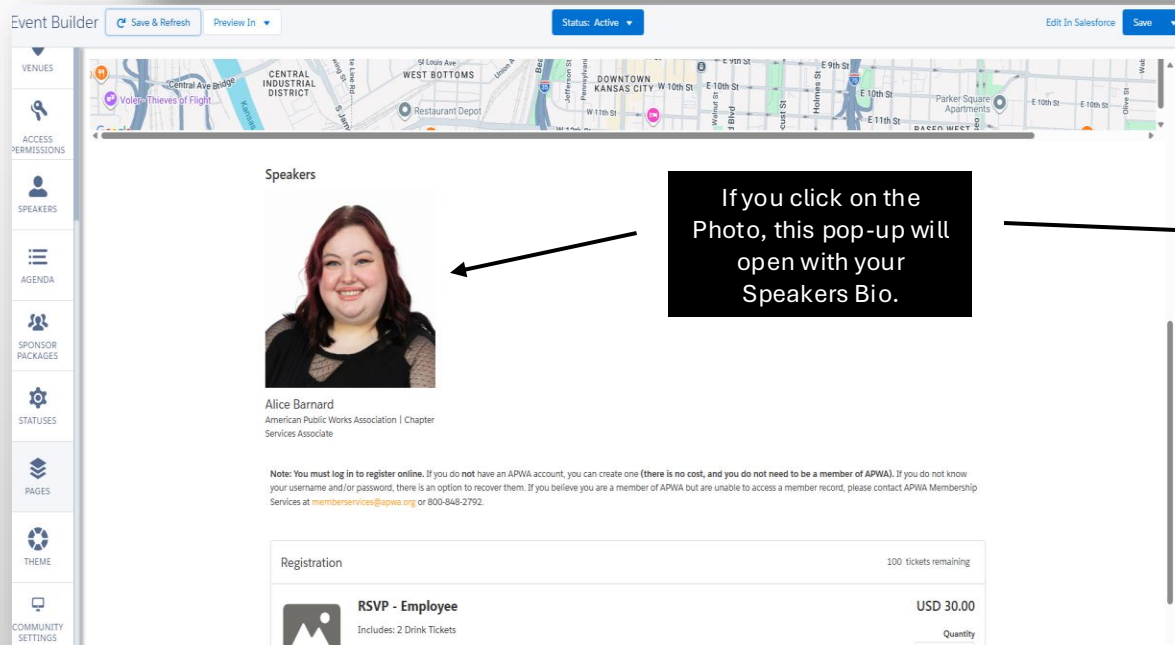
Event Builder Save & Refresh Preview In Status: Active Edit In Salesforce Save

VENUES
ACCESS PERMISSIONS
SPEAKERS
AGENDA
SPONSOR PACKAGES
STATUSES
PAGES
THEME
COMMUNITY SETTINGS

CENTRAL INDUSTRIAL DISTRICT
WEST BOTTOMS
DOWNTOWN KANSAS CITY
Voler - Thieves of Flight
Restaurant Depot
Central Ave Bridge
St Louis Ave
W 10th St
E 10th St
W 11th St
E 9th St
E 11th St
Parker Square Apartments
PASEO WEST

Speakers

If you click on the Photo, this pop-up will open with your Speakers Bio.

Alice Barnard
American Public Works Association | Chapter Services Associate

Note: You must log in to register online. If you do not have an APWA account, you can create one (there is no cost, and you do not need to be a member of APWA). If you do not know your username and/or password, there is an option to recover them. If you believe you are a member of APWA but are unable to access a member record, please contact APWA Membership Services at memberservices@apwa.org or 800-848-2792.

Registration
100 tickets remaining

RSVP - Employee
Includes: 2 Drink Tickets
USD 30.00
Quantity